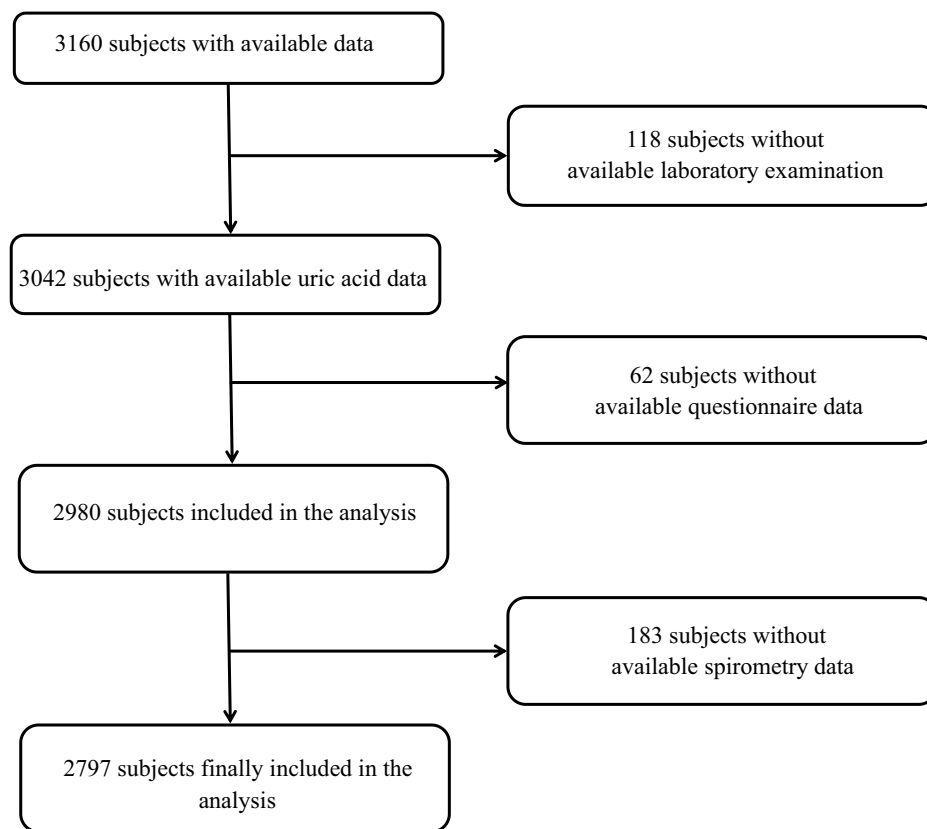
3160 subjects with available data

118 subjects without available laboratory examination

3042 subjects with available uric acid data

62 subjects without available questionnaire data

2980 subjects included in the analysis

183 subjects without available spirometry data

2797 subjects finally included in the analysis